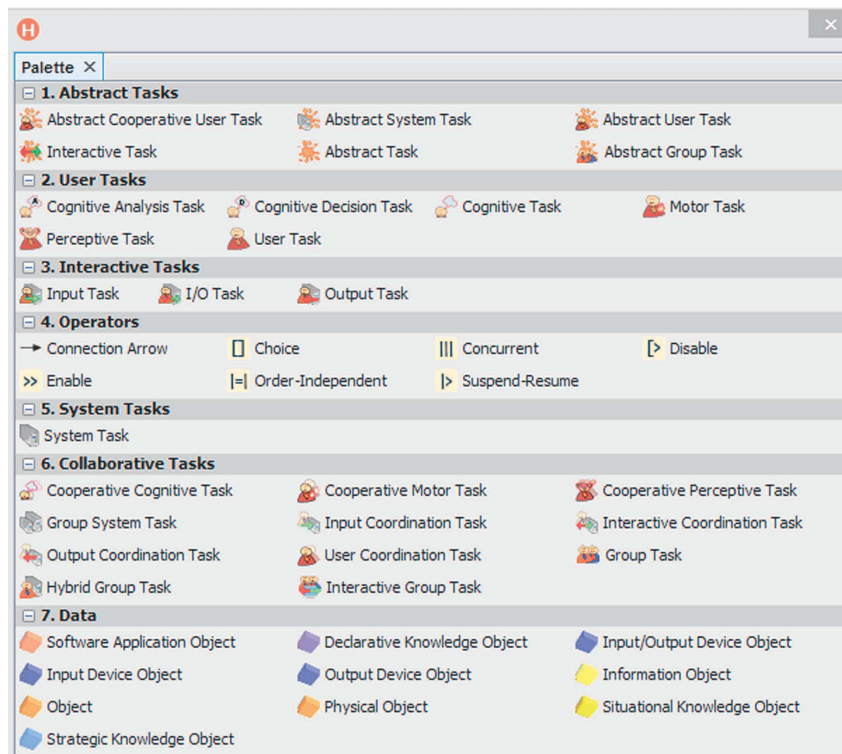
H

Palette ✕

⊟ 1. Abstract Tasks
Abstract Cooperative User Task
Abstract System Task
Abstract User Task
Interactive Task
Abstract Task
Abstract Group Task

⊟ 2. User Tasks
Cognitive Analysis Task
Cognitive Decision Task
Cognitive Task
Motor Task
Perceptive Task
User Task

⊟ 3. Interactive Tasks
Input Task
I/O Task
Output Task

⊟ 4. Operators
→ Connection Arrow
[] Choice
||| Concurrent
[> Disable
>> Enable
|=| Order-Independent
|> Suspend-Resume

⊟ 5. System Tasks
System Task

⊟ 6. Collaborative Tasks
Cooperative Cognitive Task
Cooperative Motor Task
Cooperative Perceptive Task
Group System Task
Input Coordination Task
Interactive Coordination Task
Output Coordination Task
User Coordination Task
Group Task
Hybrid Group Task
Interactive Group Task

⊟ 7. Data
Software Application Object
Declarative Knowledge Object
Input/Output Device Object
Input Device Object
Output Device Object
Information Object
Object
Physical Object
Situational Knowledge Object
Strategic Knowledge Object